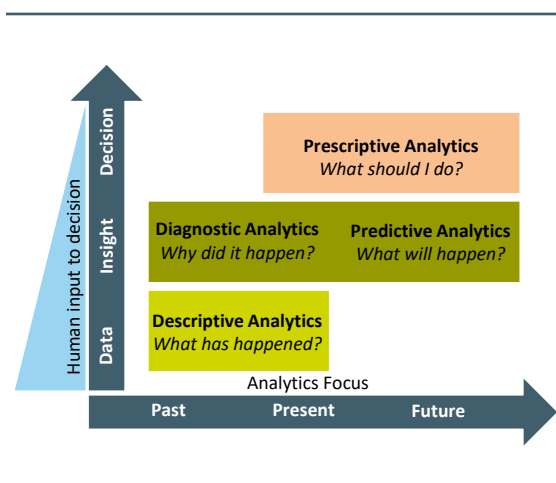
Human input to decision

Data

Insight

Decision

Prescriptive Analytics
What should I do?

Diagnostic Analytics
Why did it happen?

Predictive Analytics
What will happen?

Descriptive Analytics
What has happened?

Analytics Focus

Past

Present

Future